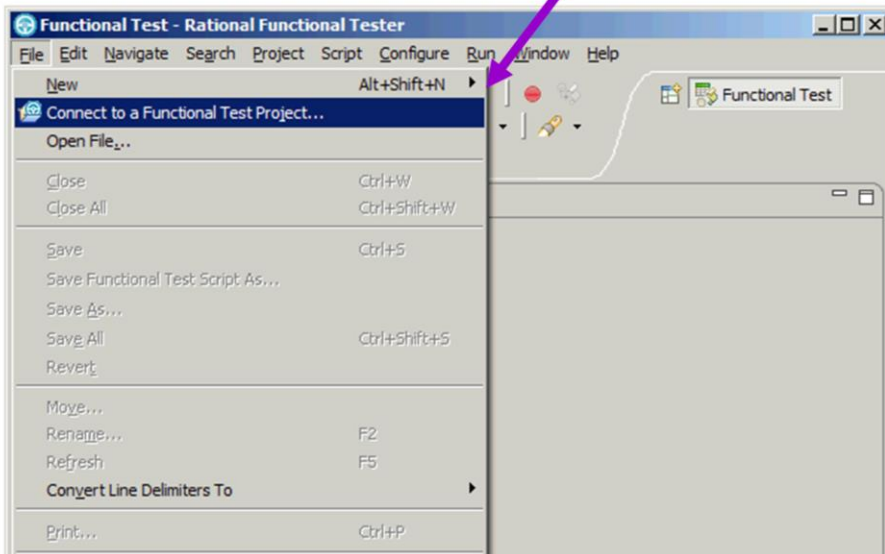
Functional Test - Rational Functional Tester

File Edit Navigate Search Project Script Configure Run Window Help

New Alt+Shift+N

Connect to a Functional Test Project...

Open File...

Close Ctrl+W

Close All Ctrl+Shift+W

Save Ctrl+S

Save Functional Test Script As...

Save As...

Save All Ctrl+Shift+S

Revert

Move...

Rename... F2

Refresh F5

Convert Line Delimiters To

Print... Ctrl+P

Functional Test